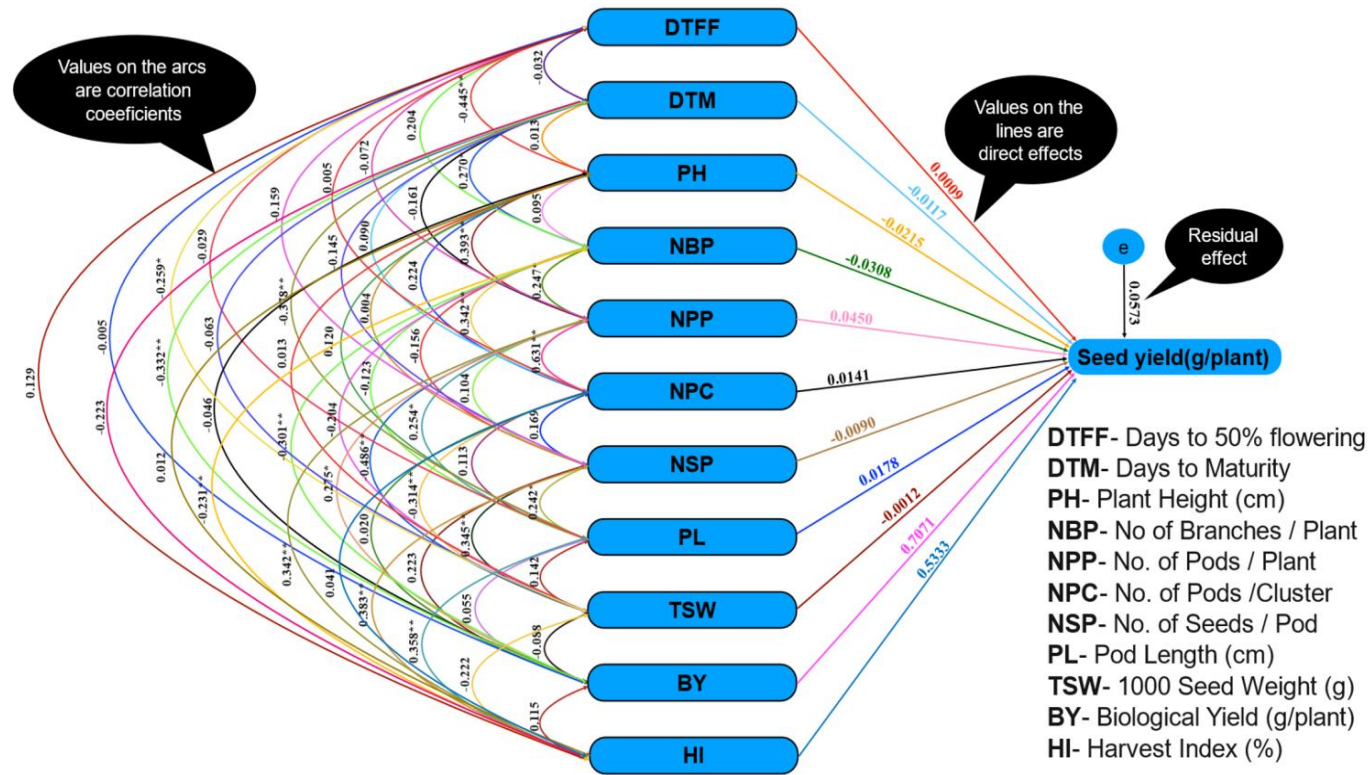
Values on the arcs are correlation coeeficients

Values on the lines are direct effects

Residual effect

DTFF
DTM
PH
NBP
NPP
NPC
NSP
PL
TSW
BY
HI

e
0.0573
Seed yield(g/plant)

0.0009
-0.0117
-0.0215
-0.0308
0.0450
0.0141
-0.0090
0.0178
-0.0012
0.7071
0.5333

-0.032
-0.445**
0.013
0.204
0.270
0.095
-0.072
-0.161
0.393**
0.247*
0.005
0.090
0.224
0.342**
0.631**
-0.159
-0.145
0.004
-0.156
0.104
0.169
-0.029
-0.378**
0.120
-0.123
0.254*
0.113
0.242*
-0.259*
-0.063
0.013
-0.204
0.486**
-0.314**
0.345**
0.142
-0.332**
-0.046
-0.301**
0.275*
0.020
0.223
0.055
-0.088
-0.005
0.012
-0.231*
0.342**
0.041
-0.383**
0.358**
-0.222
0.115
0.129
-0.223

DTFF- Days to 50% flowering
DTM- Days to Maturity
PH- Plant Height (cm)
NBP- No of Branches / Plant
NPP- No. of Pods / Plant
NPC- No. of Pods /Cluster
NSP- No. of Seeds / Pod
PL- Pod Length (cm)
TSW- 1000 Seed Weight (g)
BY- Biological Yield (g/plant)
HI- Harvest Index (%)